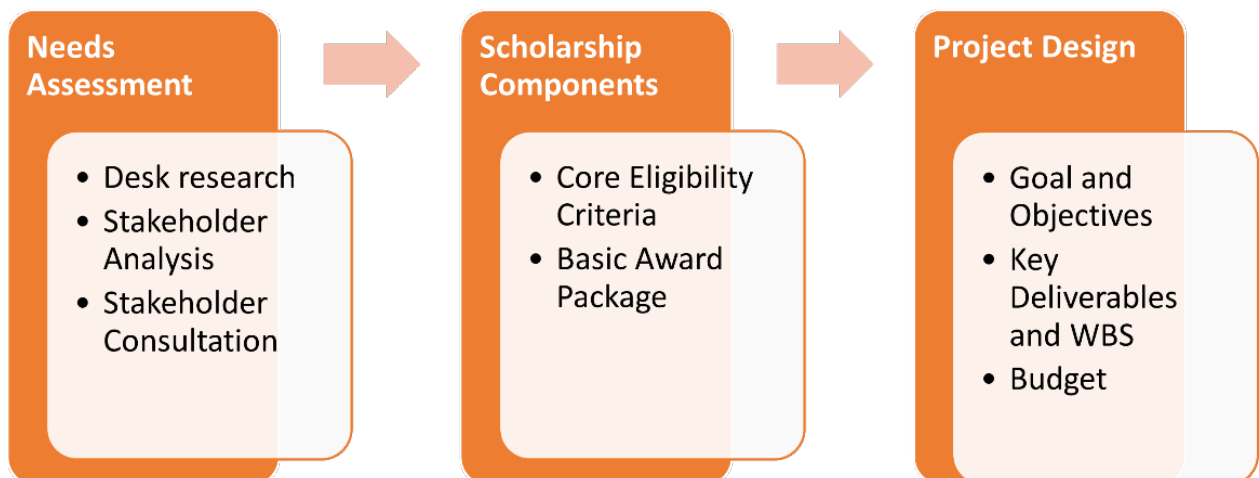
Needs Assessment

- Desk research
- Stakeholder Analysis
- Stakeholder Consultation

Scholarship Components

- Core Eligibility Criteria
- Basic Award Package

Project Design

- Goal and Objectives
- Key Deliverables and WBS
- Budget